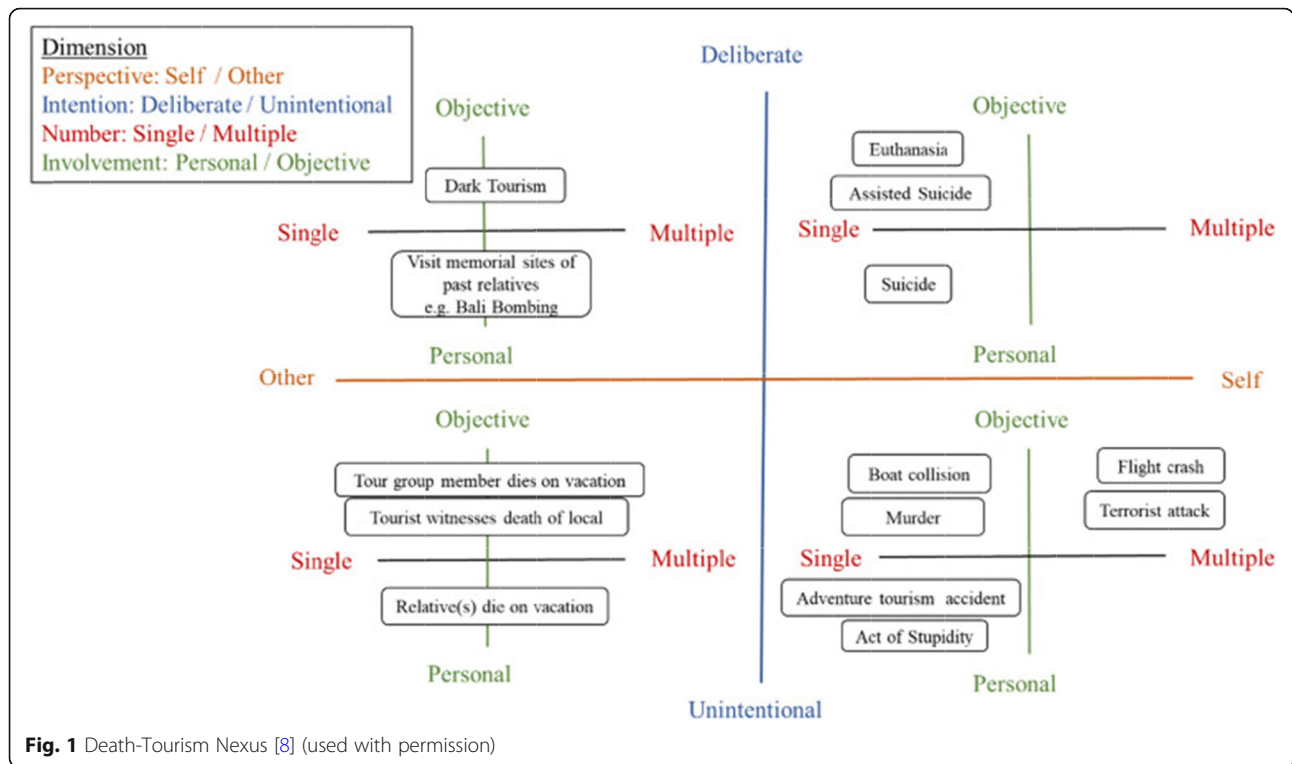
Dimension
Perspective: Self / Other
Intention: Deliberate / Unintentional
Number: Single / Multiple
Involvement: Personal / Objective

Deliberate

Objective
Dark Tourism
Single
Multiple
Visit memorial sites of past relatives e.g. Bali Bombing
Personal

Objective
Euthanasia
Assisted Suicide
Single
Multiple
Suicide
Personal

Other
Self

Objective
Tour group member dies on vacation
Tourist witnesses death of local
Single
Multiple
Relative(s) die on vacation
Personal

Objective
Boat collision
Flight crash
Murder
Terrorist attack
Single
Multiple
Adventure tourism accident
Act of Stupidity
Personal

Unintentional

Fig. 1 Death-Tourism Nexus [8] (used with permission)